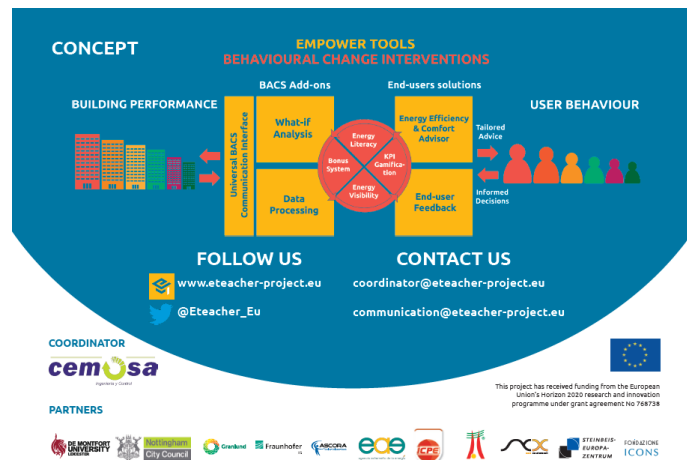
CONCEPT

EMPOWER TOOLS
BEHAVIOURAL CHANGE INTERVENTIONS

BACS Add-ons

End-users solutions

BUILDING PERFORMANCE

USER BEHAVIOUR

Universal BACS Communication Interface

What-if Analysis

Data Processing

Energy Literacy

KPI Gamification

Energy Visibility

Bonus System

Energy Efficiency & Comfort Advisor

End-user Feedback

Tailored Advice

Informed Decisions

FOLLOW US

www.eteacher-project.eu

@Eteacher_Eu

CONTACT US

coordinator@eteacher-project.eu

communication@eteacher-project.eu

COORDINATOR

cemosa
Ingeniería y Control

This project has received funding from the European Union's Horizon 2020 research and innovation programme under grant agreement No 768738

PARTNERS

DE MONTFORT UNIVERSITY LEICESTER

Nottingham City Council

Granlund

Fraunhofer

ASCORA

eae

ICPE

STEINBEIS-EUROPA-ZENTRUM

FONDAZIONE ICONS